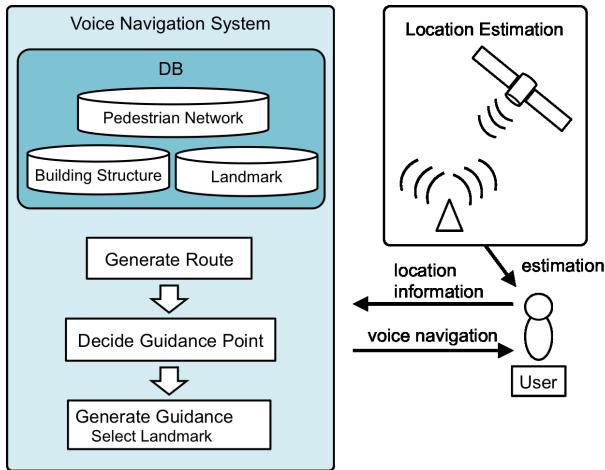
Voice Navigation System

DB

Pedestrian Network

Building Structure

Landmark

Generate Route

Decide Guidance Point

Generate Guidance
Select Landmark

Location Estimation

estimation

location information

voice navigation

User